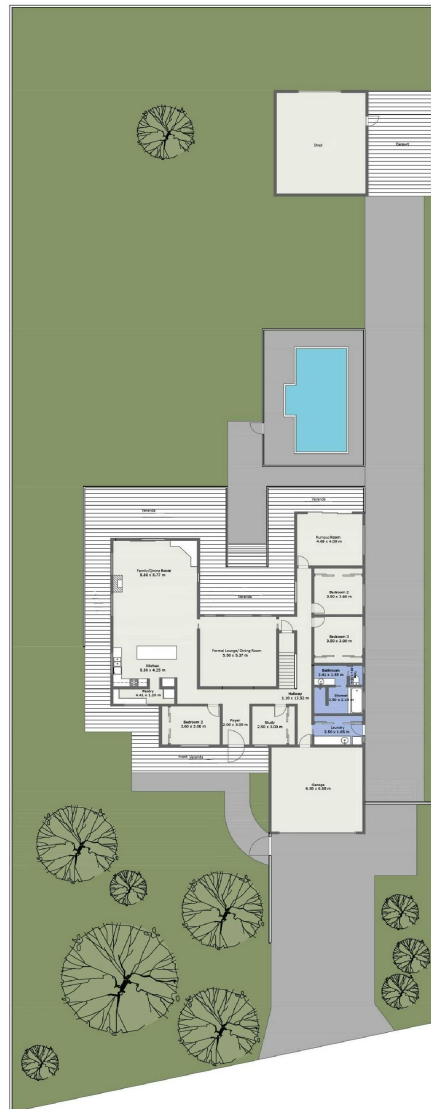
Shed

Carport

Verandah

Verandah

Family/Dining Room
5.66 x 6.77 m

Rumpus Room
4.60 x 4.09 m

Bedroom 2
3.00 x 3.60 m

Verandah

Bedroom 3
3.00 x 3.60 m

Formal Lounge/ Dining Room
5.50 x 5.37 m

Kitchen
5.56 x 4.25 m

Bathroom
2.42 x 1.63 m

Ensuite
2.00 x 2.19 m

Hallway
1.10 x 13.32 m

Pantry
4.41 x 1.26 m

Laundry
2.60 x 1.65 m

Bedroom 1
3.60 x 3.00 m

Foyer
2.00 x 3.00 m

Study
2.50 x 3.00 m

Front Verandah

Garage
6.00 x 6.00 m